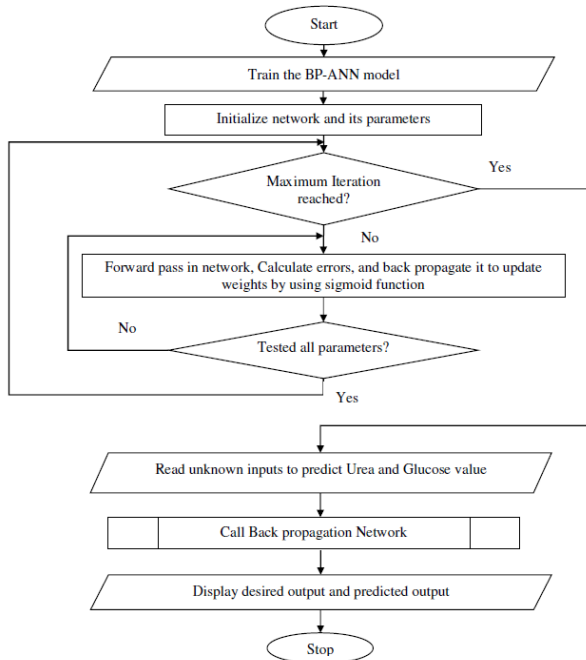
Start

Train the BP-ANN model

Initialize network and its parameters

Maximum Iteration reached?

Yes

No

Forward pass in network, Calculate errors, and back propagate it to update weights by using sigmoid function

No

Tested all parameters?

Yes

Read unknown inputs to predict Urea and Glucose value

Call Back propagation Network

Display desired output and predicted output

Stop